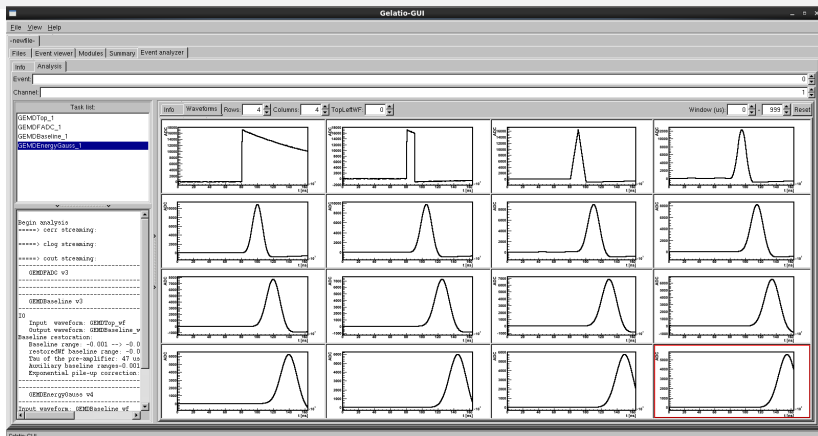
Gelatio-GUI

File View Help

-newfile-

Files | Event viewer | Modules | Summary | Event analyzer

Info | Analysis

Event: 0

Channel: 1

Task list:

GEMDTop_1
GEMDFADC_1
GEMDBaseline_1
GEMDEnergyGauss_1

Begin analysis
=====> cerr streaming:

=====> clog streaming:

=====> cout streaming:

GEMDFADC v3

GEMDBaseline v3

I0
Input waveform: GEMDTop_wf
Output waveform: GEMDBaseline_w
Baseline restoration:
Baseline range: -0.001 --> -0.0
restoredWF baseline range: -0.0
Tau of the pre-amplifier: 47 us
Auxiliary baseline range=0.001
Exponential pile-up correction

GEMDEnergyGauss v4

Input waveform: GEMDBaseline_wf

Info | Waveforms | Rows: 4 | Columns: 4 | TopLeftWF: 0

Window (us): 0 - 999 | Reset

Gelatio GUI